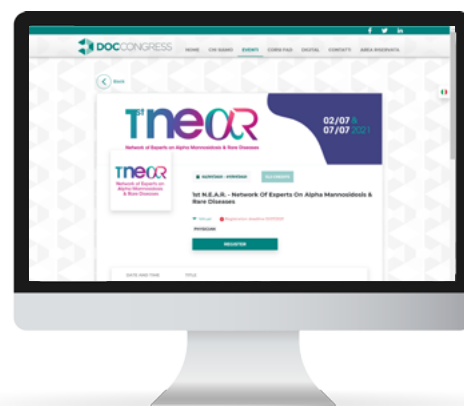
DOCCONGRESS

HOME CHI SIAMO EVENTI CORSI FAD DIGITAL CONTATTI AREA RISERVATA

Back

1st NEAR
Network of Experts on Alpha Mannosidosis & Rare Diseases

02/07 & 07/07 2021

NEAR
Network of Experts on Alpha Mannosidosis & Rare Diseases

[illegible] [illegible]

1st N.E.A.R. - Network Of Experts On Alpha Mannosidosis & Rare Diseases

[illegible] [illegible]

PHYSICIAN

REGISTER

DATE AND TIME TITLE